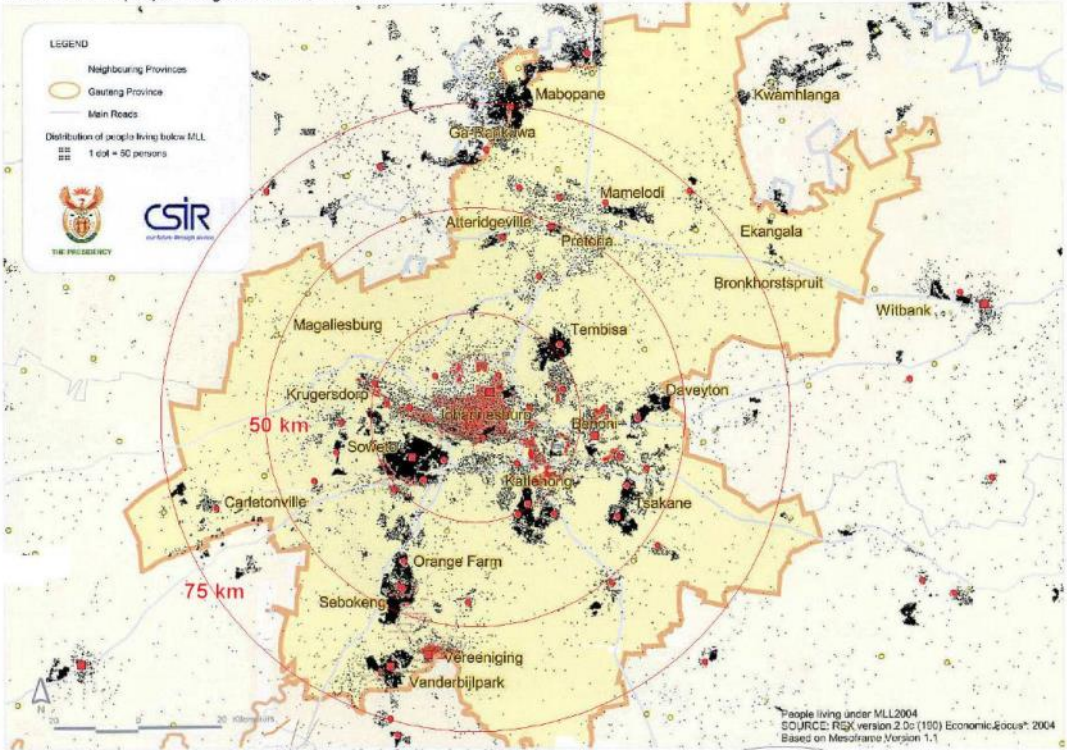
LEGEND

Neighbouring Provinces
Gauteng Province
Main Roads
Distribution of people living below MLL
1 dot = 50 persons

THE PRESIDENCY

CSIR
our future through science

Mabopane
Ga-Rankuwa
Kwamhlanga
Mamelodi
Atteridgeville
Pretoria
Ekangala
Bronkhorstspruit
Witbank
Magaliesburg
Tembisa
Krugersdorp
Daveyton
Johannesburg
Benoni
50 km
Soweto
Katlehong
Tsakane
Carletonville
Orange Farm
75 km
Sebokeng
Vereeniging
Vanderbijlpark

N
20 0 20 Kilometers

People living under MLL2004
SOURCE: REX version 2.0c (100) Economic Focus\*: 2004
Based on Mesoframe Version 1.1